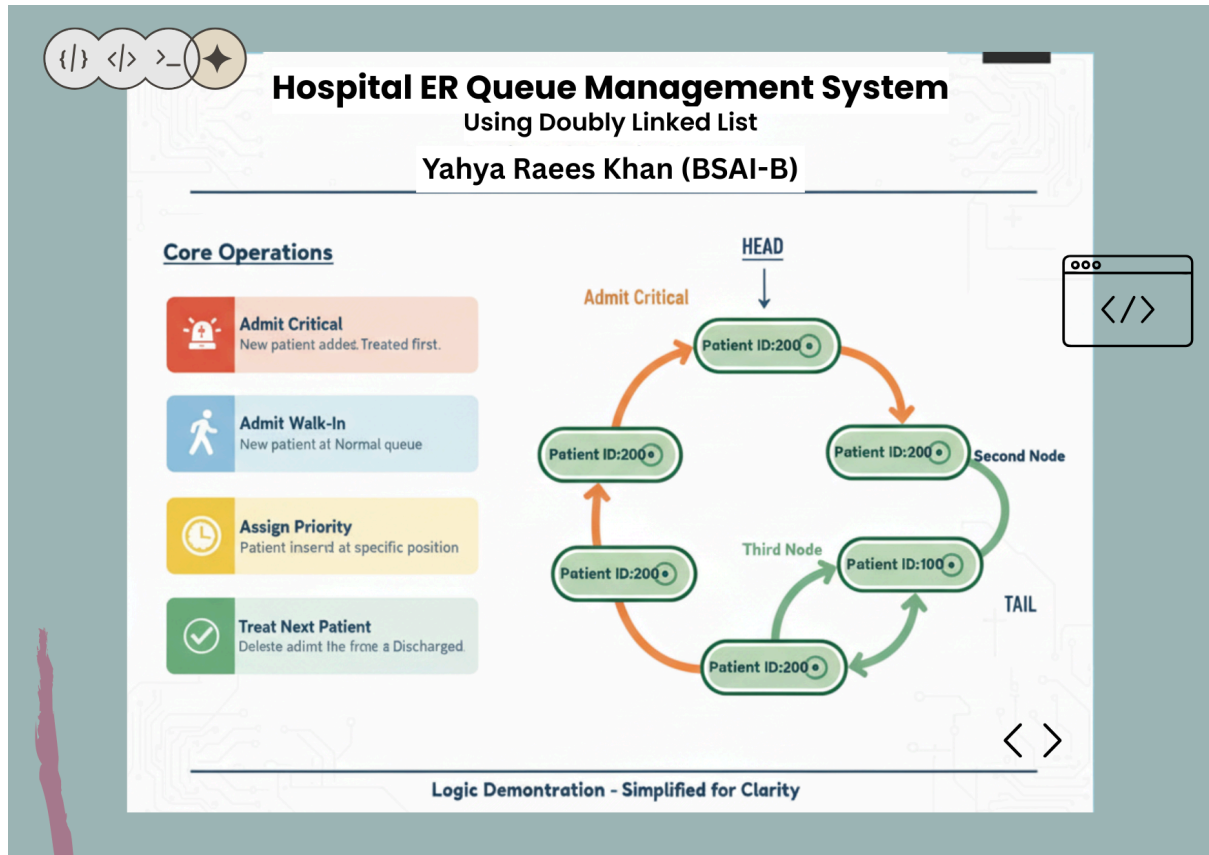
{/} </> >_

Hospital ER Queue Management System
Using Doubly Linked List
Yahya Raees Khan (BSAI-B)

Core Operations

Admit Critical
New patient addeđ. Treated first.

Admit Walk-In
New patient at Normal queue

Assign Priority
Patient inserd at specific position

Treat Next Patient
Deleste adimt the frme a Discharged.

HEAD
Admit Critical
Patient ID:200
Patient ID:200
Second Node
Patient ID:200
Third Node
Patient ID:100
Patient ID:200
TAIL
Patient ID:200

</>

< >

Logic Demontration - Simplified for Clarity